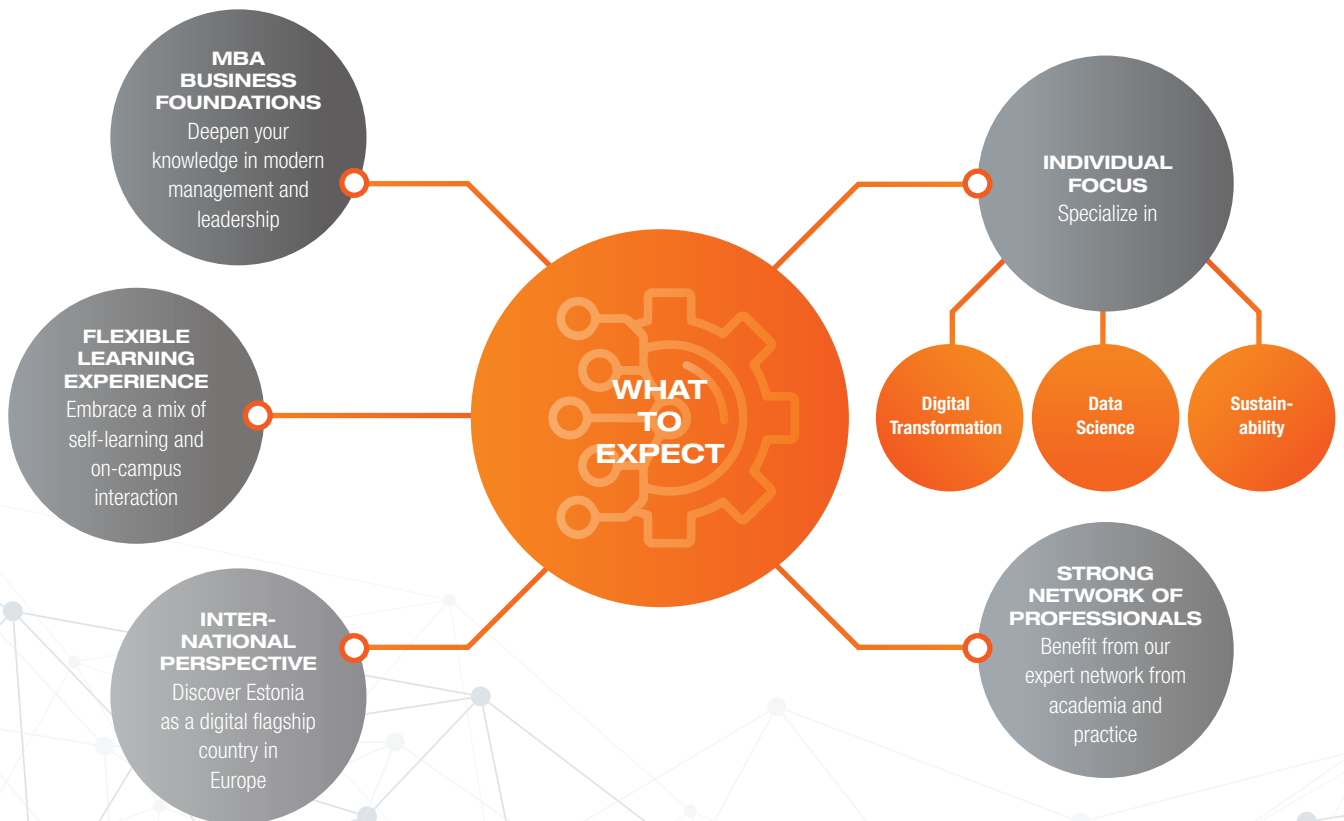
MBA BUSINESS FOUNDATIONS
Deepen your knowledge in modern management and leadership

FLEXIBLE LEARNING EXPERIENCE
Embrace a mix of self-learning and on-campus interaction

INTER-NATIONAL PERSPECTIVE
Discover Estonia as a digital flagship country in Europe

WHAT TO EXPECT

INDIVIDUAL FOCUS
Specialize in

Digital Transformation

Data Science

Sustain-ability

STRONG NETWORK OF PROFESSIONALS
Benefit from our expert network from academia and practice